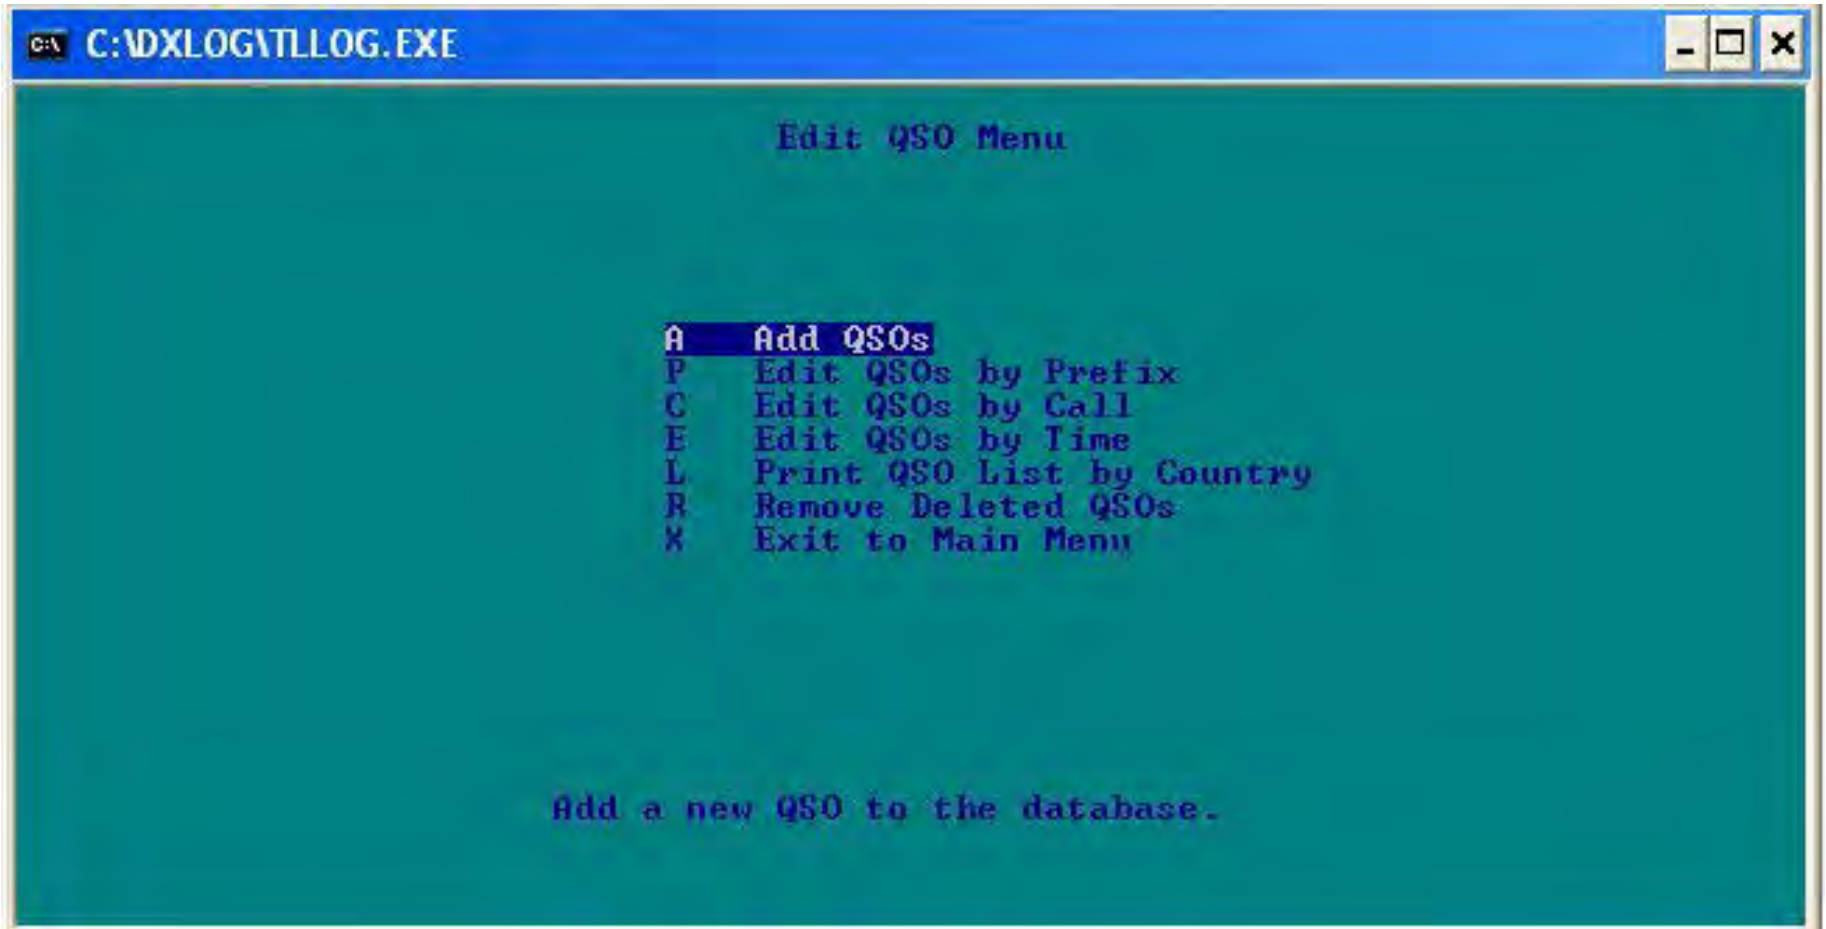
C:\DXLOG\TLLOG.EXE

Edit QSO Menu

A Add QSOs
P Edit QSOs by Prefix
C Edit QSOs by Call
E Edit QSOs by Time
L Print QSO List by Country
R Remove Deleted QSOs
X Exit to Main Menu

Add a new QSO to the database.